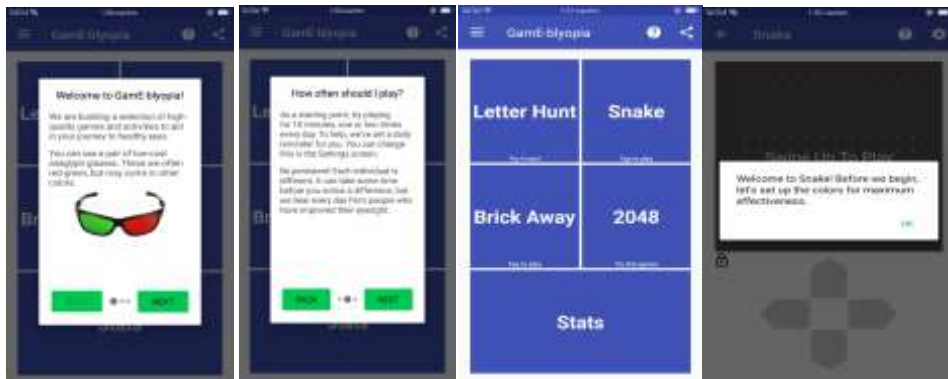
GamE-blyopia

Welcome to GamE-blyopia!

We are building a selection of high-quality games and activities to aid in your journey to healthy eyes.

You can use a pair of low-cost anaglyph glasses. These are often red-green, but may come in other colors.

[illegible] NEXT

GamE-blyopia

How often should I play?

As a starting point, try playing for 10 minutes one or two times every day. To help, we've set a daily reminder for you. You can change this in the Settings screen.

Be persistent! Each individual is different. It can take some time before you notice a difference, but we hear every day from people who have improved their eyesight.

BACK NEXT

GamE-blyopia

Letter Hunt
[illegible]

Snake
Tap to play

Brick Away
Tap to play

2048
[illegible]

Stats

Snake

Swipe Up To Play

Welcome to Snake! Before we begin, let's set up the colors for maximum effectiveness.

OK